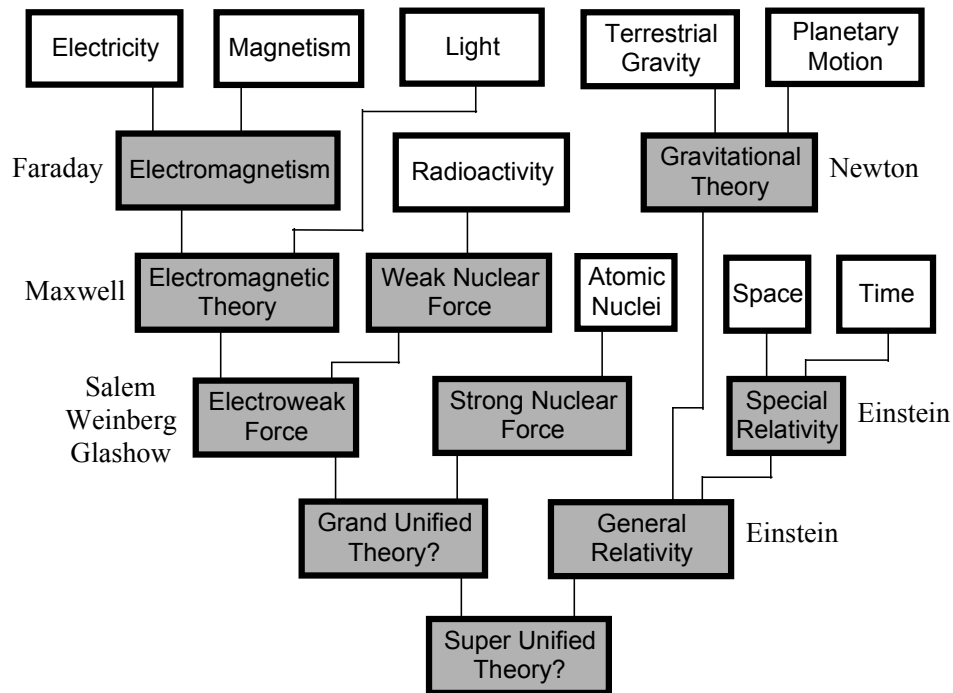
Electricity

Magnetism

Light

Terrestrial Gravity

Planetary Motion

Faraday

Electromagnetism

Radioactivity

Gravitational Theory

Newton

Maxwell

Electromagnetic Theory

Weak Nuclear Force

Atomic Nuclei

Space

Time

Salem Weinberg Glashow

Electroweak Force

Strong Nuclear Force

Special Relativity

Einstein

Grand Unified Theory?

General Relativity

Einstein

Super Unified Theory?